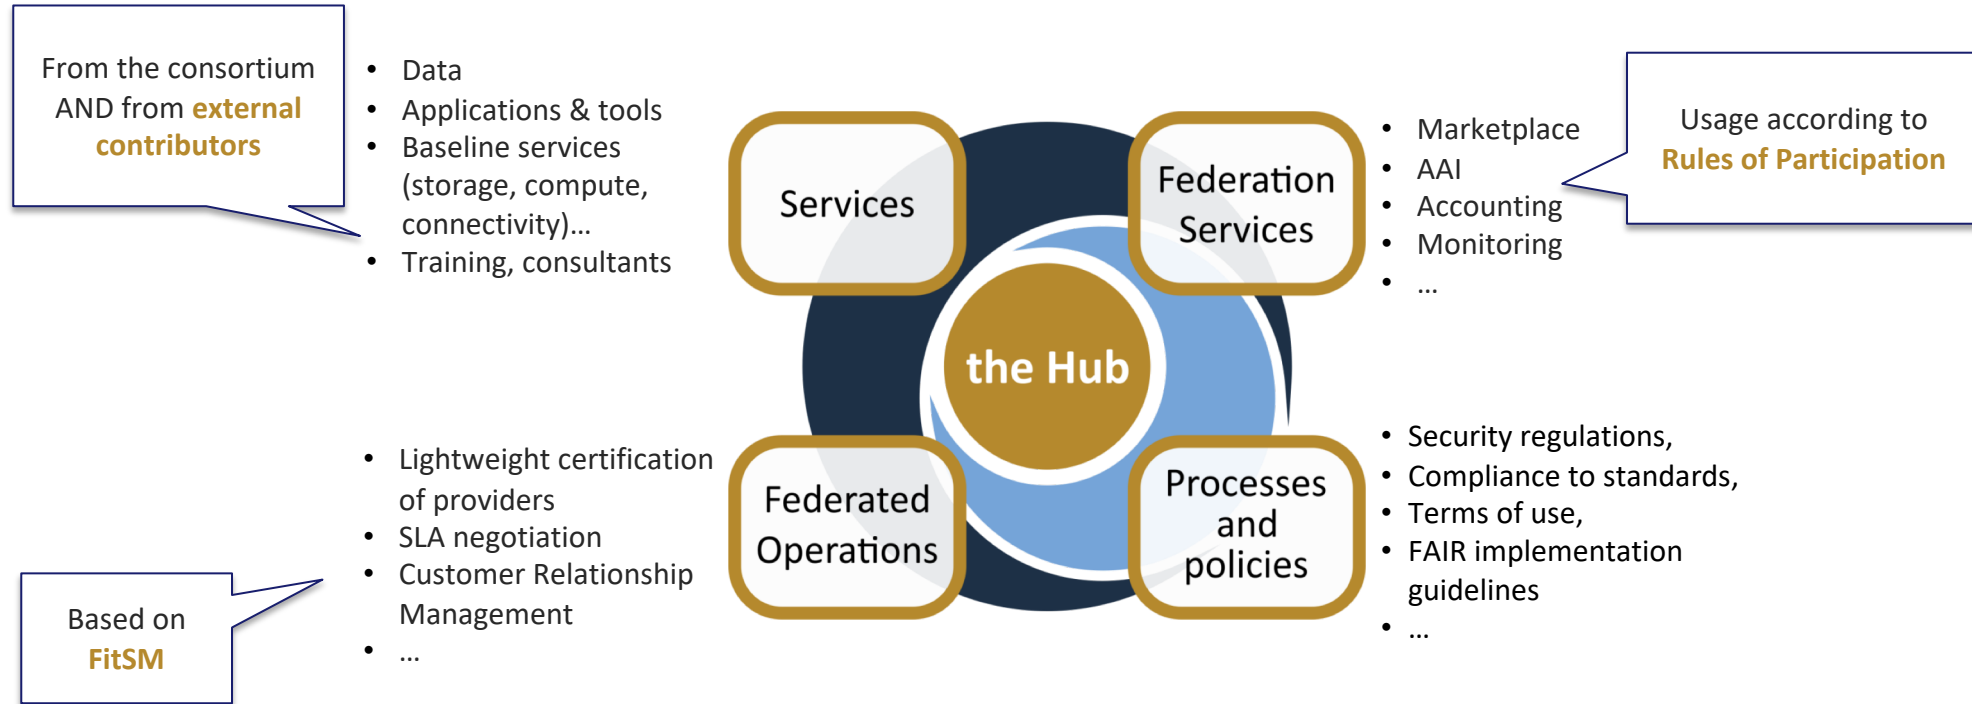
From the consortium AND from external contributors

- Data
- Applications & tools
- Baseline services (storage, compute, connectivity)…
- Training, consultants

Services

Federation Services

- Marketplace
- AAI
- Accounting
- Monitoring
- …

Usage according to Rules of Participation

the Hub

- Lightweight certification of providers
- SLA negotiation
- Customer Relationship Management
- …

Federated Operations

Processes and policies

- Security regulations,
- Compliance to standards,
- Terms of use,
- FAIR implementation guidelines
- …

Based on FitSM